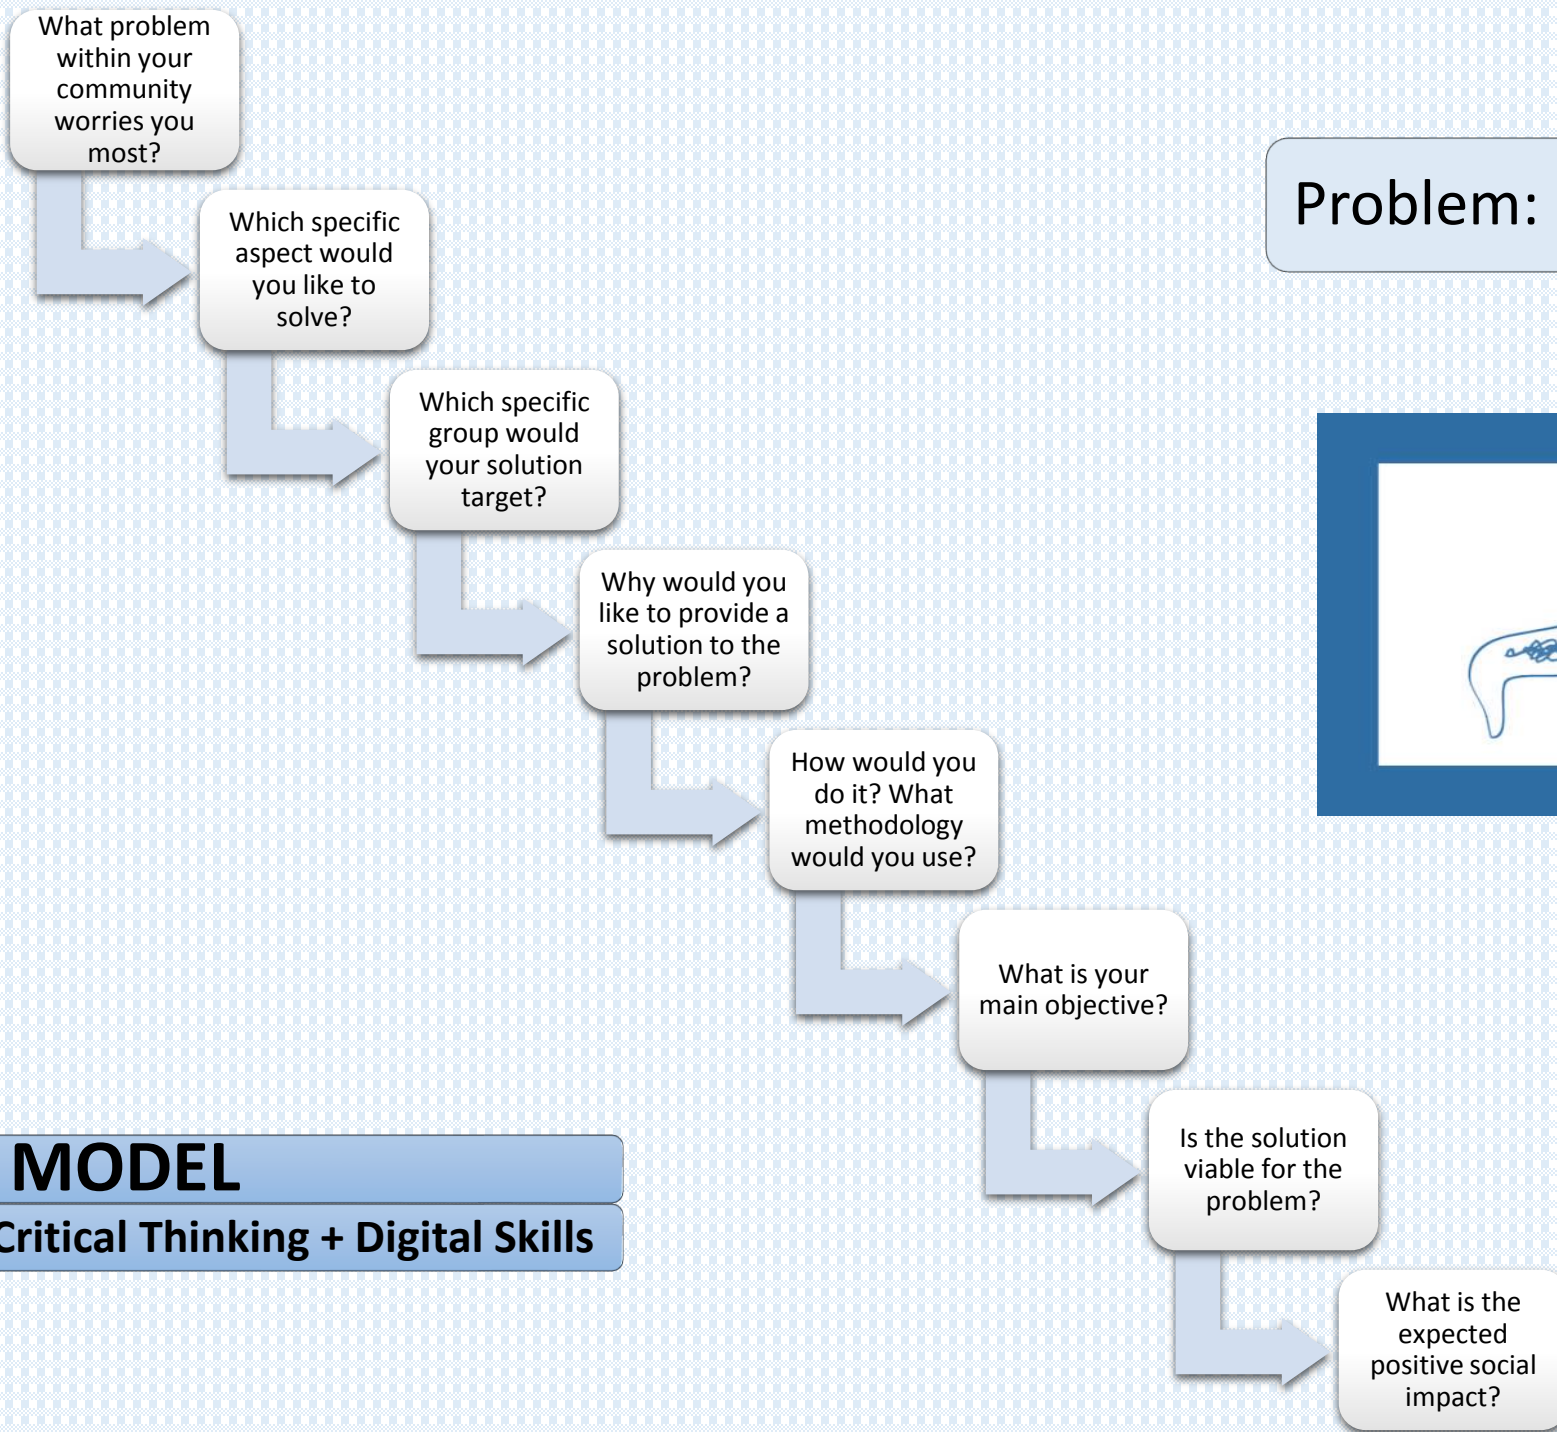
What problem within your community worries you most?

Which specific aspect would you like to solve?

Which specific group would your solution target?

Why would you like to provide a solution to the problem?

How would you do it? What methodology would you use?

What is your main objective?

Is the solution viable for the problem?

What is the expected positive social impact?

Problem:

MODEL

Critical Thinking + Digital Skills